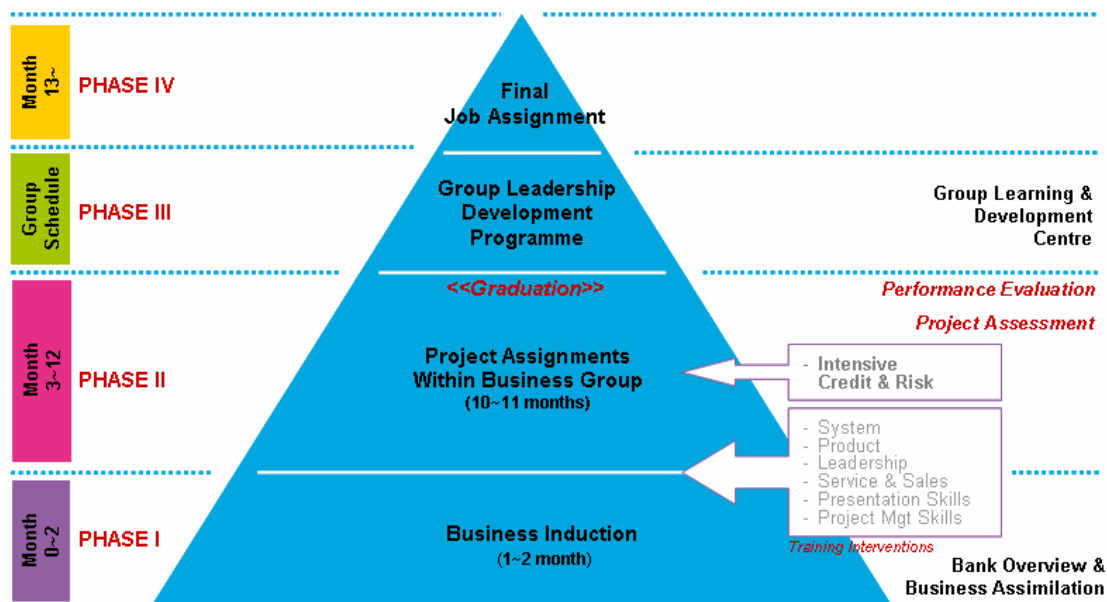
Month 13~
PHASE IV
Final Job Assignment

Group Schedule
PHASE III
Group Leadership Development Programme
Group Learning & Development Centre

<<Graduation>>
Performance Evaluation
Project Assessment

Month 3~12
PHASE II
Project Assignments Within Business Group
(10~11 months)

- Intensive Credit & Risk

- System
- Product
- Leadership
- Service & Sales
- Presentation Skills
- Project Mgt Skills
Training Interventions

Month 0~2
PHASE I
Business Induction
(1~2 month)
Bank Overview & Business Assimilation